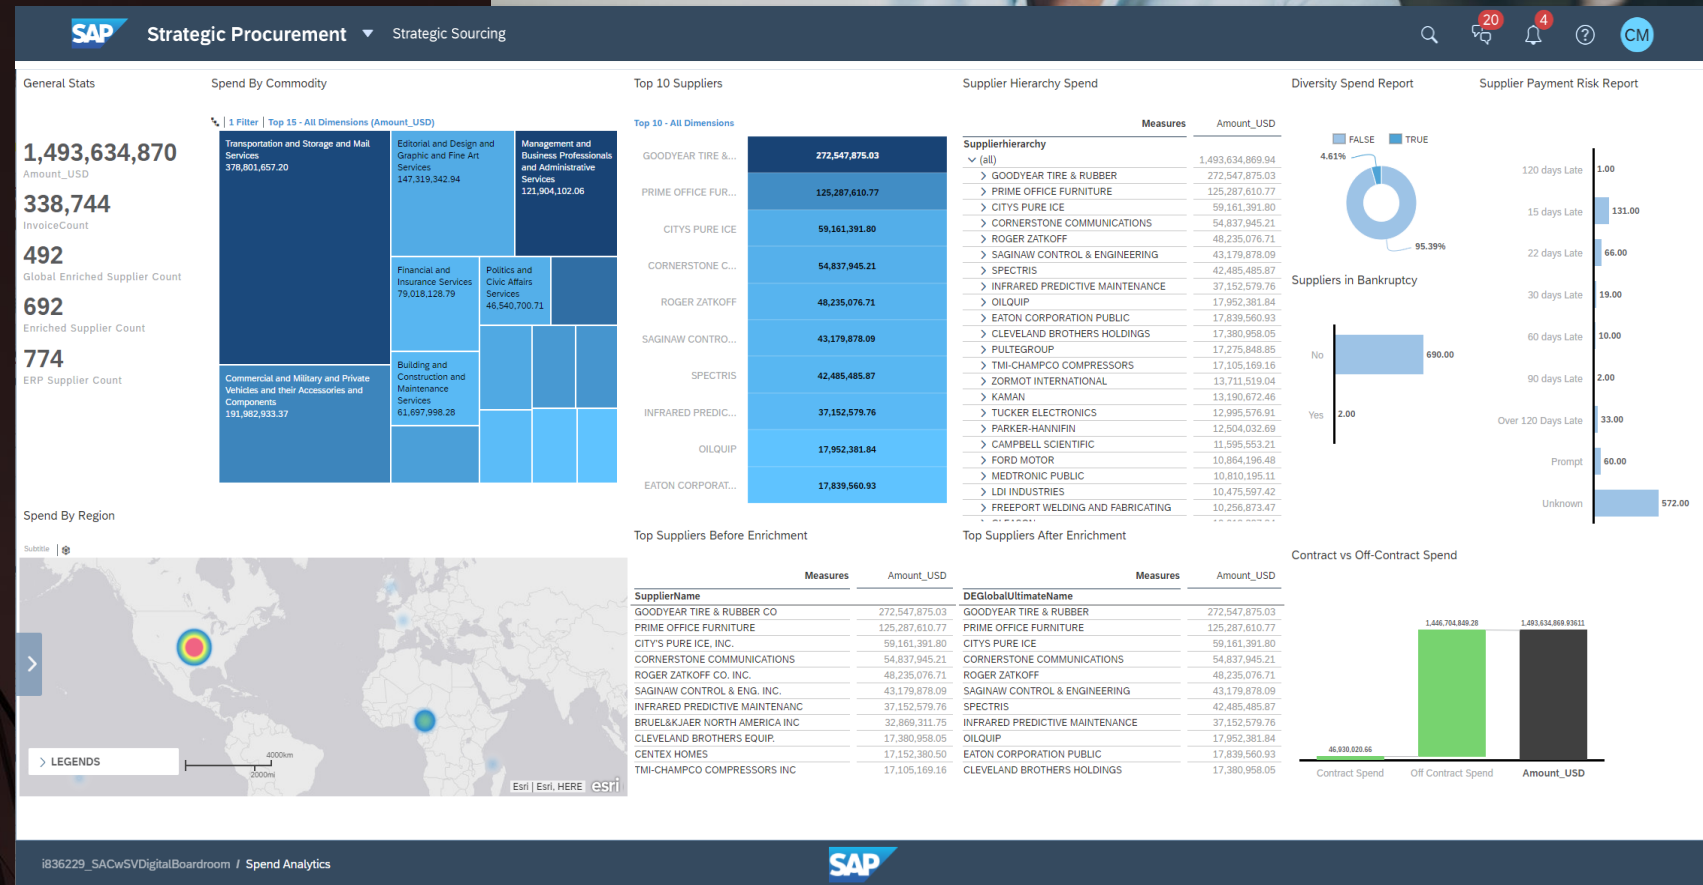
SAP Strategic Procurement Strategic Sourcing 20 4 CM

General Stats

1,493,634,870
Amount_USD
338,744
InvoiceCount
492
Global Enriched Supplier Count
692
Enriched Supplier Count
774
ERP Supplier Count

Spend By Commodity

1 Filter | Top 15 - All Dimensions (Amount_USD)

Transportation and Storage and Mail Services 378,801,657.20
Editorial and Design and Graphic and Fine Art Services 147,319,342.94
Management and Business Professionals and Administrative Services 121,904,102.06
Financial and Insurance Services 79,018,128.79
Politics and Civic Affairs Services 46,540,700.71
Commercial and Military and Private Vehicles and their Accessories and Components 191,982,933.37
Building and Construction and Maintenance Services 61,697,998.28

Top 10 Suppliers

Top 10 - All Dimensions

| | |
|---|---|
| GOODYEAR TIRE &... | 272,547,875.03 |
| PRIME OFFICE FUR... | 125,287,610.77 |
| CITYS PURE ICE | 59,161,391.80 |
| CORNERSTONE C... | 54,837,945.21 |
| ROGER ZATKOFF | 48,235,076.71 |
| SAGINAW CONTRO... | 43,179,878.09 |
| SPECTRIS | 42,485,485.87 |
| INFRARED PREDIC... | 37,152,579.76 |
| OILQUIP | 17,952,381.84 |
| EATON CORPORAT... | 17,839,560.93 |

Supplier Hierarchy Spend

| Measures | Amount_USD |
|---|---|
| Supplierhierarchy | |
| (all) | 1,493,634,869.94 |
| GOODYEAR TIRE & RUBBER | 272,547,875.03 |
| PRIME OFFICE FURNITURE | 125,287,610.77 |
| CITYS PURE ICE | 59,161,391.80 |
| CORNERSTONE COMMUNICATIONS | 54,837,945.21 |
| ROGER ZATKOFF | 48,235,076.71 |
| SAGINAW CONTROL & ENGINEERING | 43,179,878.09 |
| SPECTRIS | 42,485,485.87 |
| INFRARED PREDICTIVE MAINTENANCE | 37,152,579.76 |
| OILQUIP | 17,952,381.84 |
| EATON CORPORATION PUBLIC | 17,839,560.93 |
| CLEVELAND BROTHERS HOLDINGS | 17,380,958.05 |
| PULTEGROUP | 17,275,848.85 |
| TMI-CHAMPCO COMPRESSORS | 17,105,169.16 |
| ZORMOT INTERNATIONAL | 13,711,519.04 |
| KAMAN | 13,190,672.46 |
| TUCKER ELECTRONICS | 12,995,576.91 |
| PARKER-HANNIFIN | 12,504,032.69 |
| CAMPBELL SCIENTIFIC | 11,595,553.21 |
| FORD MOTOR | 10,864,196.48 |
| MEDTRONIC PUBLIC | 10,810,195.11 |
| LDI INDUSTRIES | 10,475,597.42 |
| FREEPORT WELDING AND FABRICATING | 10,256,873.47 |

Diversity Spend Report

FALSE TRUE
4.61%
95.39%

Suppliers in Bankruptcy

No 690.00
Yes 2.00

Supplier Payment Risk Report

120 days Late 1.00
15 days Late 131.00
22 days Late 66.00
30 days Late 19.00
60 days Late 10.00
90 days Late 2.00
Over 120 Days Late 33.00
Prompt 60.00
Unknown 572.00

Spend By Region

Subtitle

LEGENDS
4000km
2000mi
Esri | Esri, HERE esri

Top Suppliers Before Enrichment

| Measures | Amount_USD |
|---|---|
| SupplierName | |
| GOODYEAR TIRE & RUBBER CO | 272,547,875.03 |
| PRIME OFFICE FURNITURE | 125,287,610.77 |
| CITY'S PURE ICE, INC. | 59,161,391.80 |
| CORNERSTONE COMMUNICATIONS | 54,837,945.21 |
| ROGER ZATKOFF CO. INC. | 48,235,076.71 |
| SAGINAW CONTROL & ENG. INC. | 43,179,878.09 |
| INFRARED PREDICTIVE MAINTENANC | 37,152,579.76 |
| BRUEL&KJAER NORTH AMERICA INC | 32,869,311.75 |
| CLEVELAND BROTHERS EQUIP. | 17,380,958.05 |
| CENTEX HOMES | 17,152,380.50 |
| TMI-CHAMPCO COMPRESSORS INC | 17,105,169.16 |

Top Suppliers After Enrichment

| Measures | Amount_USD |
|---|---|
| DEGlobalUltimateName | |
| GOODYEAR TIRE & RUBBER | 272,547,875.03 |
| PRIME OFFICE FURNITURE | 125,287,610.77 |
| CITYS PURE ICE | 59,161,391.80 |
| CORNERSTONE COMMUNICATIONS | 54,837,945.21 |
| ROGER ZATKOFF | 48,235,076.71 |
| SAGINAW CONTROL & ENGINEERING | 43,179,878.09 |
| SPECTRIS | 42,485,485.87 |
| INFRARED PREDICTIVE MAINTENANCE | 37,152,579.76 |
| OILQUIP | 17,952,381.84 |
| EATON CORPORATION PUBLIC | 17,839,560.93 |
| CLEVELAND BROTHERS HOLDINGS | 17,380,958.05 |

Contract vs Off-Contract Spend

46,930,020.66
1,446,704,849.28
1,493,634,869.93611
Contract Spend Off Contract Spend Amount_USD

i836229_SACwSVDigitalBoardroom / Spend Analytics
SAP